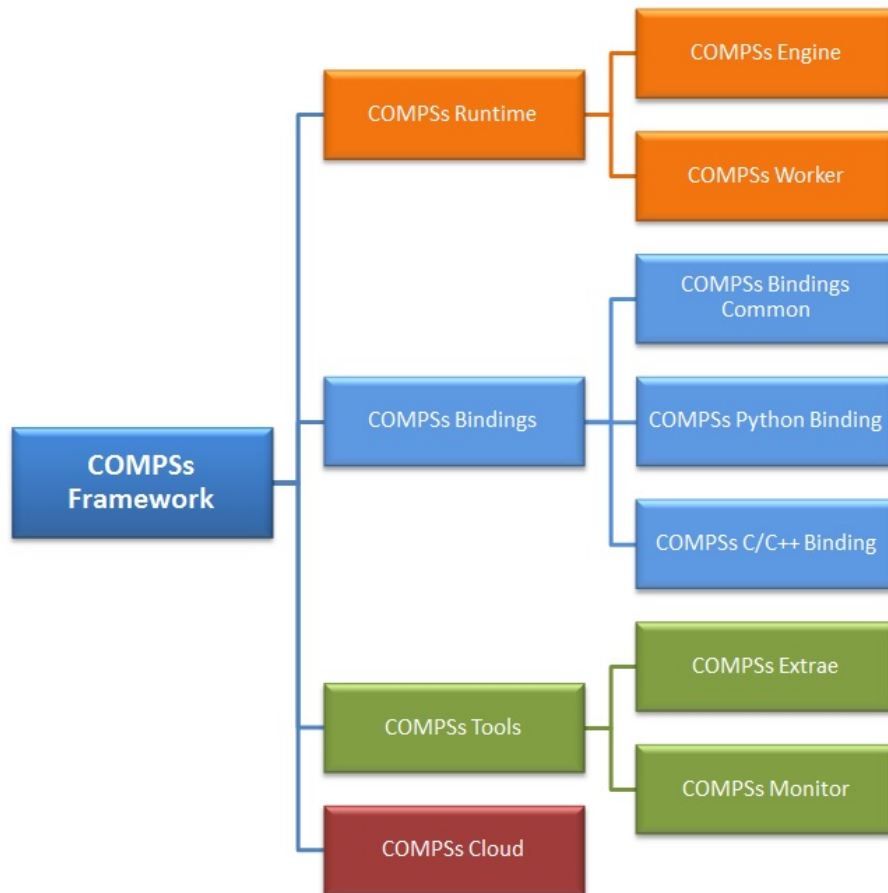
COMPSs Framework

COMPSs Runtime

COMPSs Engine

COMPSs Worker

COMPSs Bindings

COMPSs Bindings Common

COMPSs Python Binding

COMPSs C/C++ Binding

COMPSs Tools

COMPSs Extrae

COMPSs Monitor

COMPSs Cloud